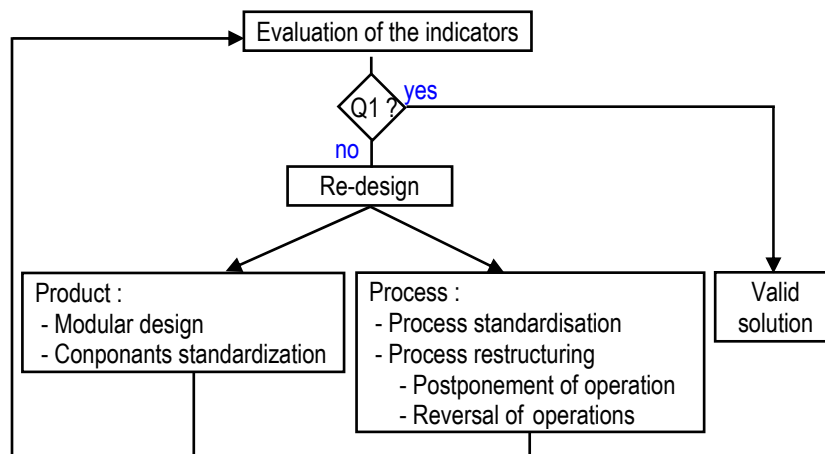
Evaluation of the indicators

Q1 ?

yes

no

Re-design

Product :
- Modular design
- Conponants standardization

Process :
- Process standardisation
- Process restructuring
- Postponement of operation
- Reversal of operations

Valid solution